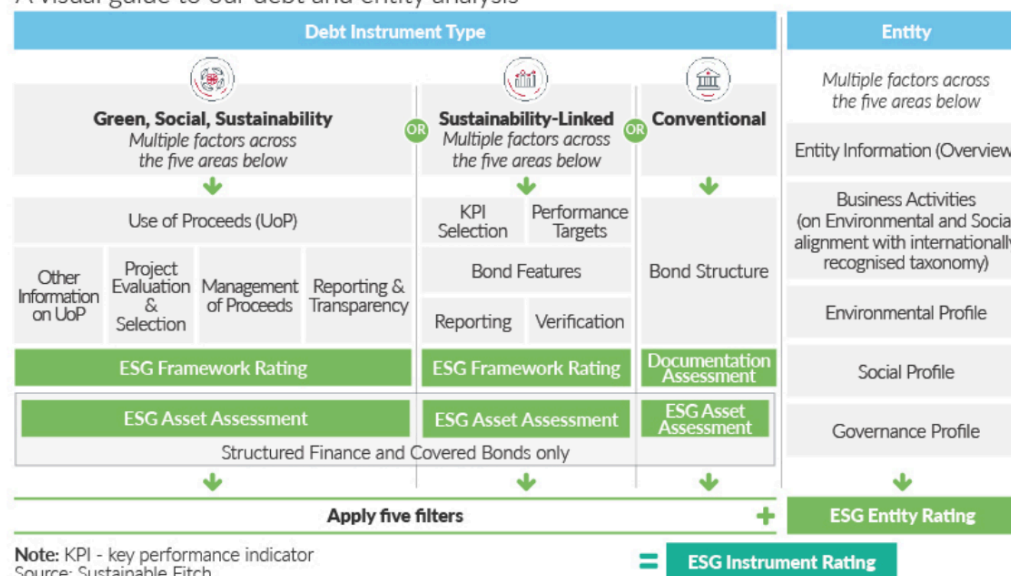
A visual guide to our debt and entity analysis

Debt Instrument Type

Entity

Green, Social, Sustainability
Multiple factors across the five areas below

OR

Sustainability-Linked
Multiple factors across the five areas below

OR

Conventional

Multiple factors across the five areas below

Entity Information (Overview

Use of Proceeds (UoP)

KPI Selection

Performance Targets

Business Activities (on Environmental and Socia alignment with internationally recognised taxonomy)

Other Information on UoP

Project Evaluation & Selection

Management of Proceeds

Reporting & Transparency

Bond Features

Bond Structure

Reporting

Verification

Environmental Profile

ESG Framework Rating

ESG Framework Rating

Documentation Assessment

Social Profile

ESG Asset Assessment

ESG Asset Assessment

ESG Asset Assessment

Governance Profile

Structured Finance and Covered Bonds only

Apply five filters

+

ESG Entity Rating

Note: KPI - key performance indicator
Source: Sustainable Fitch

=

ESG Instrument Rating